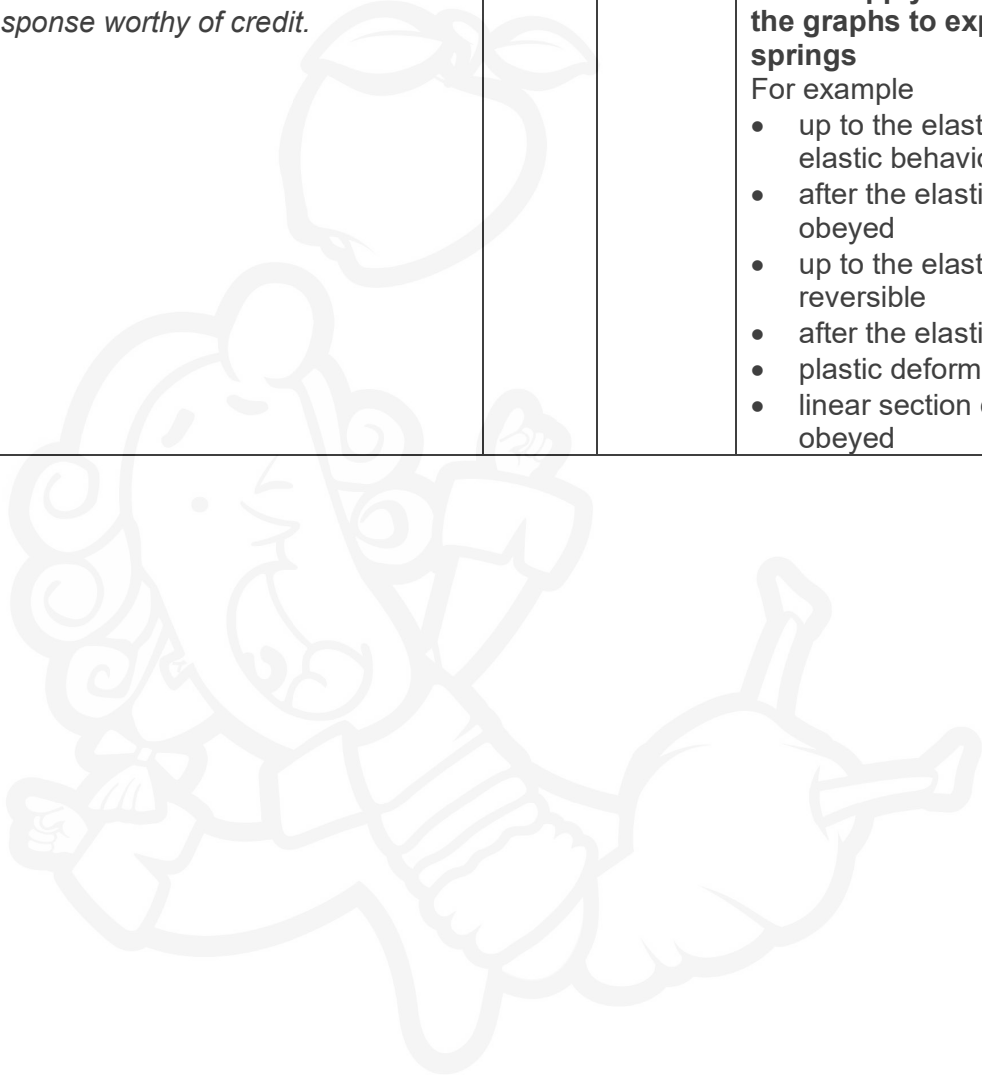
| sponse worthy of credit. | | | the graphs to exp springs<br>For example<br>• up to the elast elastic behavio<br>• after the elasti obeyed<br>• up to the elast reversible<br>• after the elasti<br>• plastic deform<br>• linear section obeyed |
|---|---|---|---|